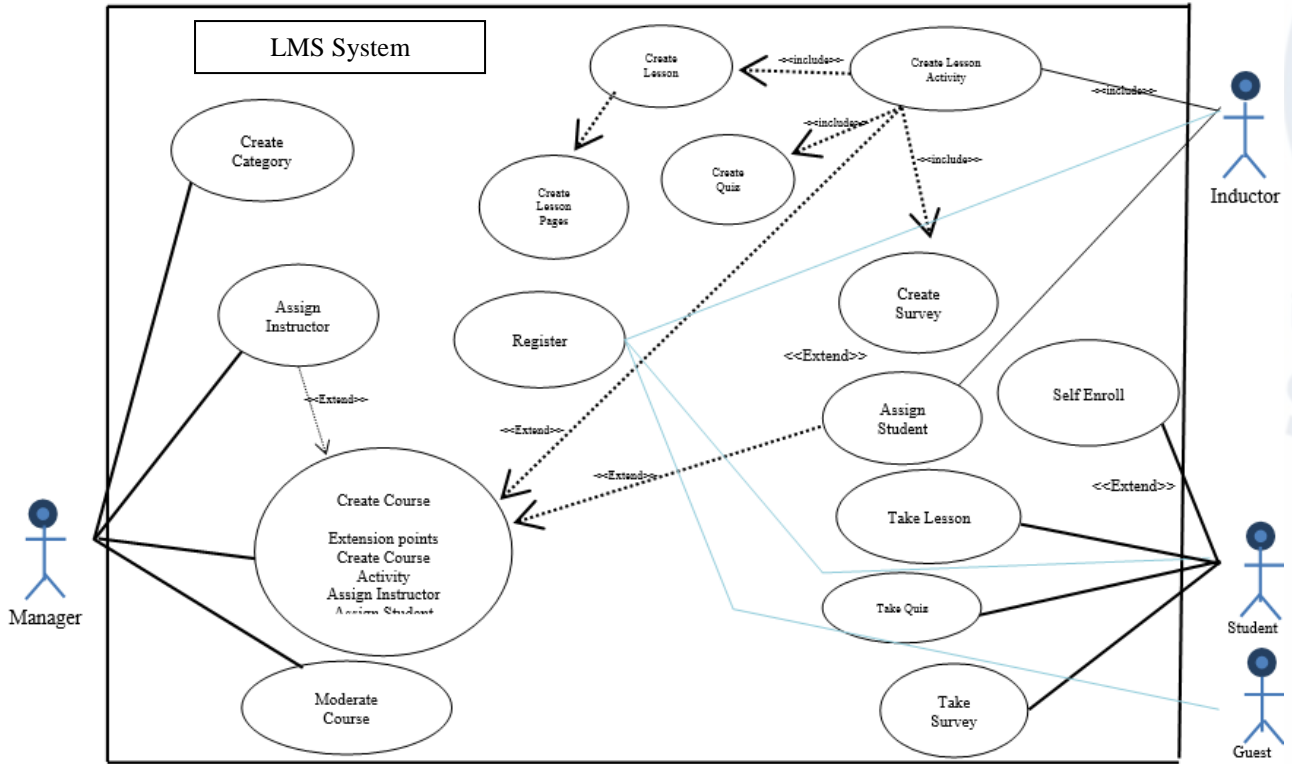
LMS System

Create Lesson

-<<include>>-

Create Lesson Activity

-<<include>>-

Create Category

Create Lesson Pages

-<<include>>-

Create Quiz

-<<include>>-

Inductor

Create Survey

Assign Instructor

Register

<<Extend>>

-<<Extend>>-

-<<Extend>>-

Assign Student

Self Enroll

-<<Extend>>-

<<Extend>>

Create Course

Extension points
Create Course Activity
Assign Instructor
Assign Student

Take Lesson

Manager

Take Quiz

Student

Moderate Course

Take Survey

Guest